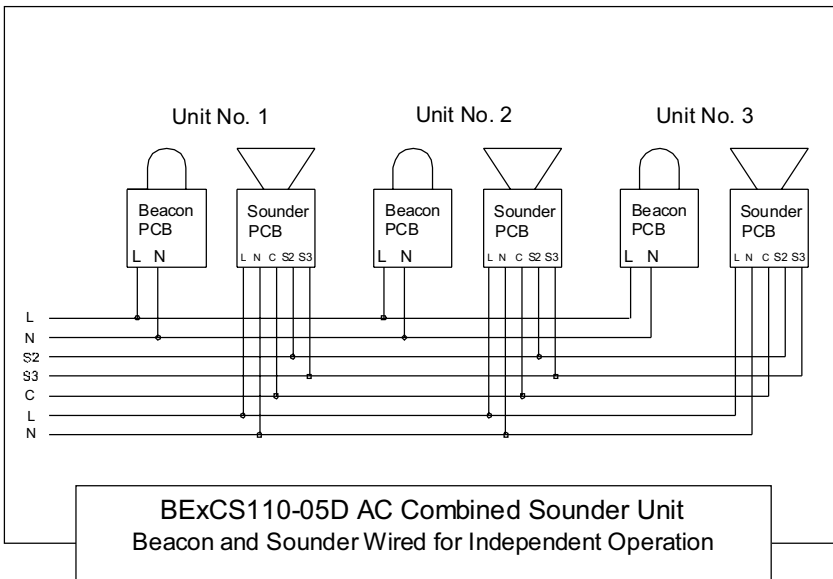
Unit No. 1

Unit No. 2

Unit No. 3

Beacon PCB
L N

Sounder PCB
L N C S2 S3

Beacon PCB
L N

Sounder PCB
L N C S2 S3

Beacon PCB
L N

Sounder PCB
L N C S2 S3

L
N
S2
S3
C
L
N

BExCS110-05D AC Combined Sounder Unit
Beacon and Sounder Wired for Independent Operation